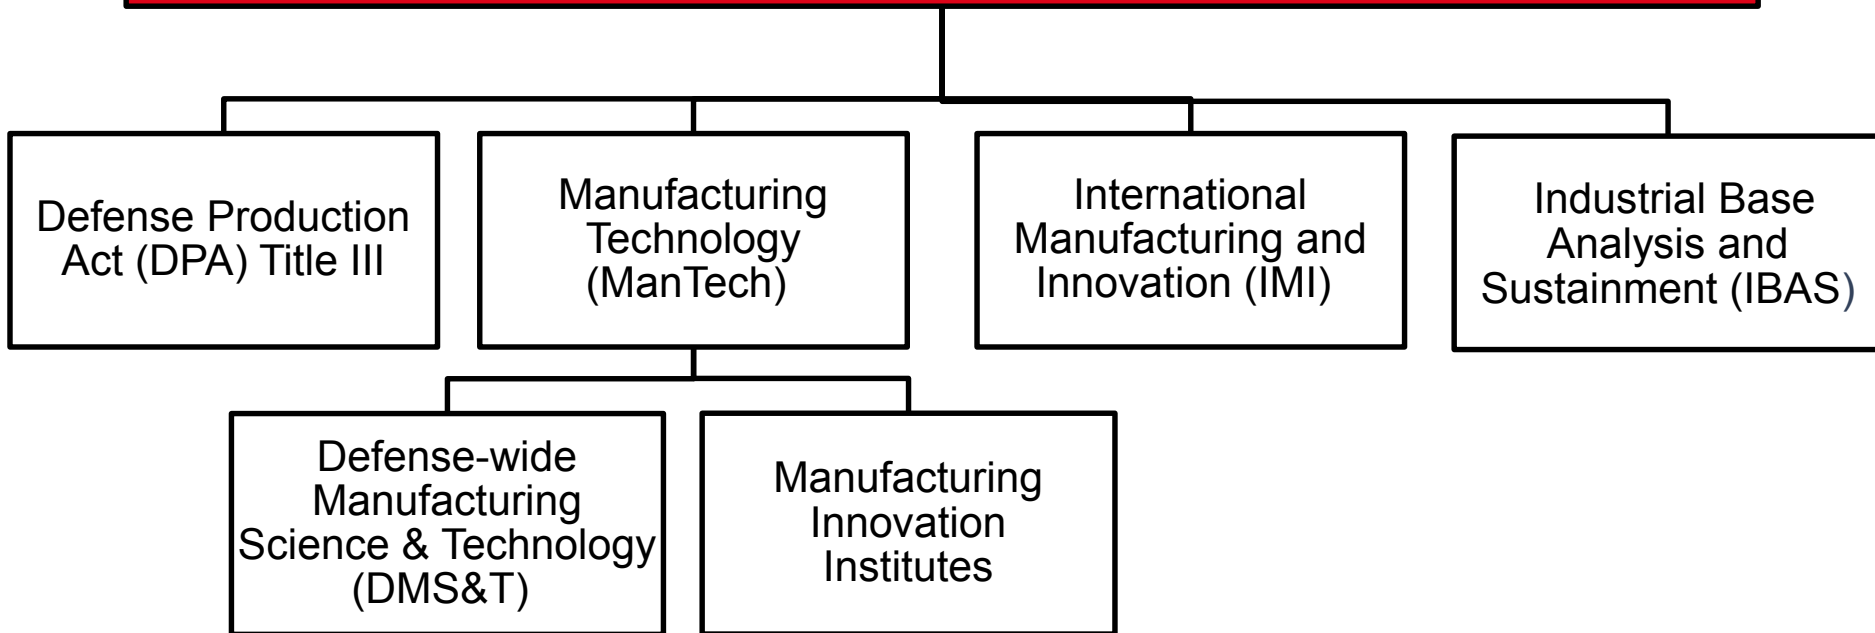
Defense Production Act (DPA) Title III

Manufacturing Technology (ManTech)

International Manufacturing and Innovation (IMI)

Industrial Base Analysis and Sustainment (IBAS)

Defense-wide Manufacturing Science & Technology (DMS&T)

Manufacturing Innovation Institutes